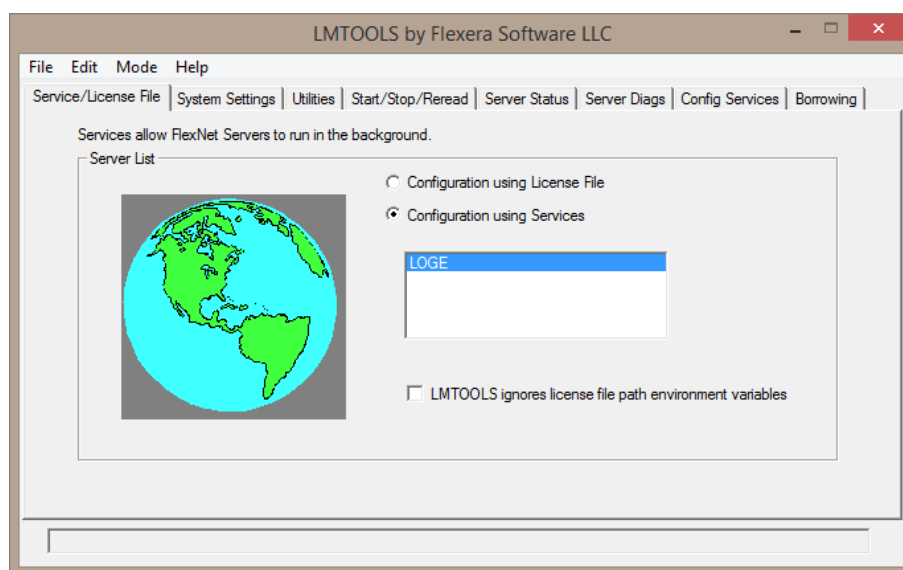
LMTOOLS by Flexera Software LLC

File Edit Mode Help

Service/License File | System Settings | Utilities | Start/Stop/Reread | Server Status | Server Diags | Config Services | Borrowing

Services allow FlexNet Servers to run in the background.

Server List

Configuration using License File

Configuration using Services

LOGE

LMTOOLS ignores license file path environment variables